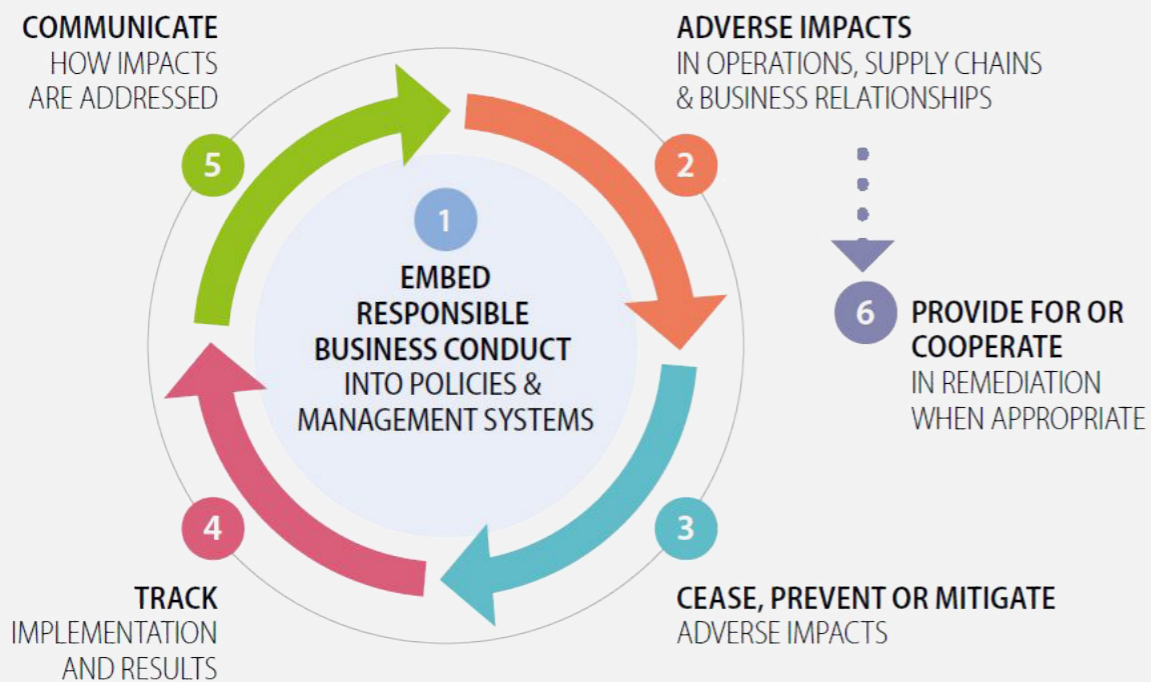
COMMUNICATE
HOW IMPACTS ARE ADDRESSED

ADVERSE IMPACTS
IN OPERATIONS, SUPPLY CHAINS & BUSINESS RELATIONSHIPS

5

2

1

EMBED RESPONSIBLE BUSINESS CONDUCT
INTO POLICIES & MANAGEMENT SYSTEMS

6

PROVIDE FOR OR COOPERATE
IN REMEDIATION WHEN APPROPRIATE

4

3

TRACK
IMPLEMENTATION AND RESULTS

CEASE, PREVENT OR MITIGATE
ADVERSE IMPACTS